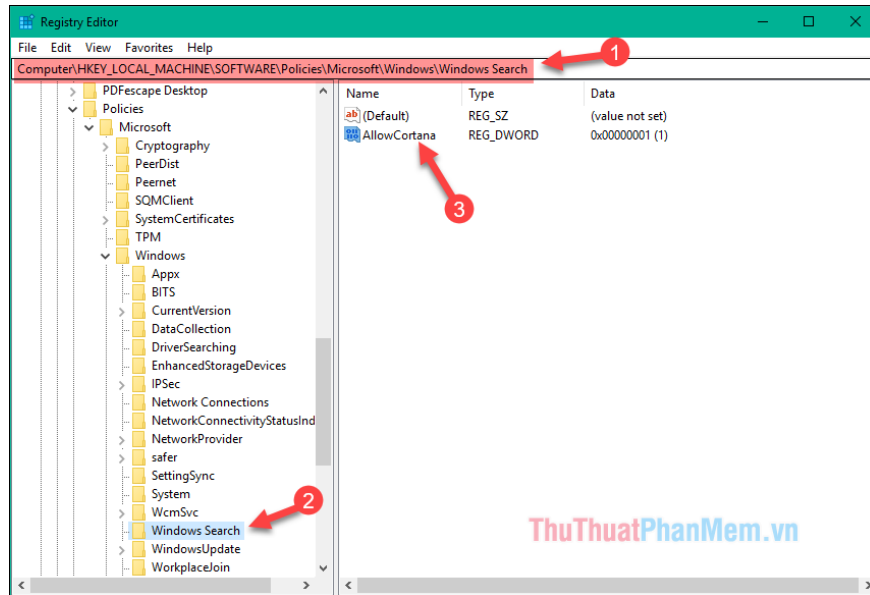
Registry Editor

File Edit View Favorites Help

Computer\HKEY_LOCAL_MACHINE\SOFTWARE\Policies\Microsoft\Windows\Windows Search

1

PDFescape Desktop
Policies
Microsoft
Cryptography
PeerDist
Peernet
SQMClient
SystemCertificates
TPM
Windows
Appx
BITS
CurrentVersion
DataCollection
DriverSearching
EnhancedStorageDevices
IPSec
Network Connections
NetworkConnectivityStatusInd
NetworkProvider
safer
SettingSync
System
WcmSvc
Windows Search
WindowsUpdate
WorkplaceJoin

2

| Name | Type | Data |
|---|---|---|
| (Default) | REG_SZ | (value not set) |
| AllowCortana | REG_DWORD | 0x00000001 (1) |

3

ThuThuatPhanMem.vn